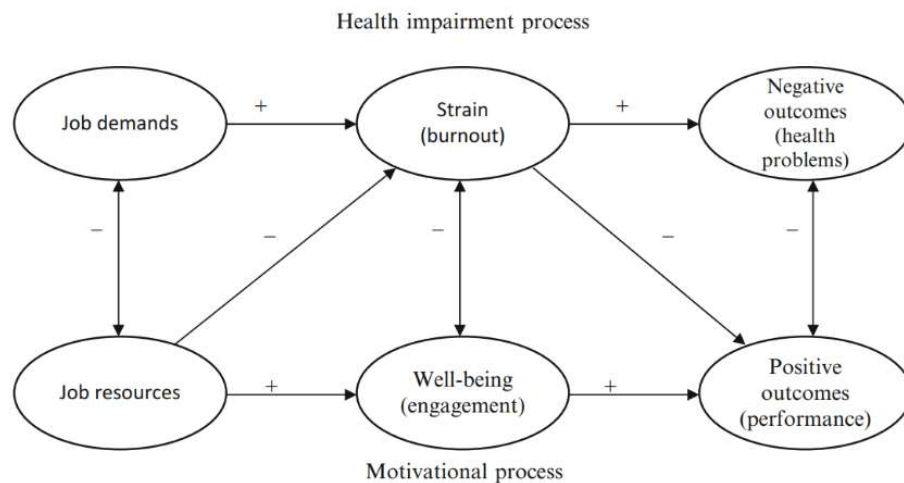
Health impairment process

Job demands

+

Strain (burnout)

+

Negative outcomes (health problems)

−

−

−

−

−

Job resources

+

Well-being (engagement)

+

Positive outcomes (performance)

Motivational process